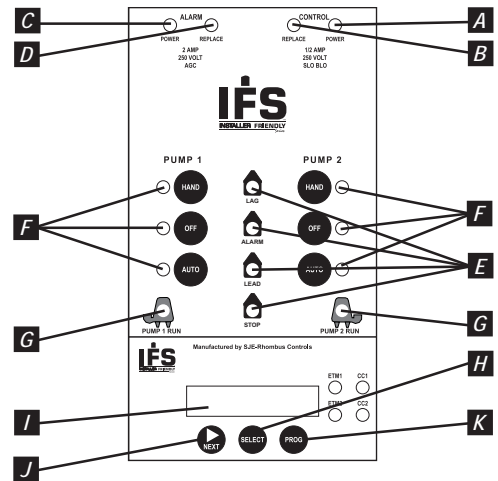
C
D
ALARM
POWER REPLACE
2 AMP
250 VOLT
AGC
CONTROL
REPLACE POWER
1/2 AMP
250 VOLT
SLO BLO
A
B
IFS
INSTALLER FRIENDLY
PUMP 1
PUMP 2
HAND
OFF
AUTO
LAG
ALARM
LEAD
STOP
HAND
OFF
AUTO
F
F
E
G
PUMP 1 RUN
PUMP 2 RUN
G
IFS
Manufactured by SJE-Rhombus Controls
ETM1
CC1
ETM2
CC2
H
I
NEXT
SELECT
PROG
K
J